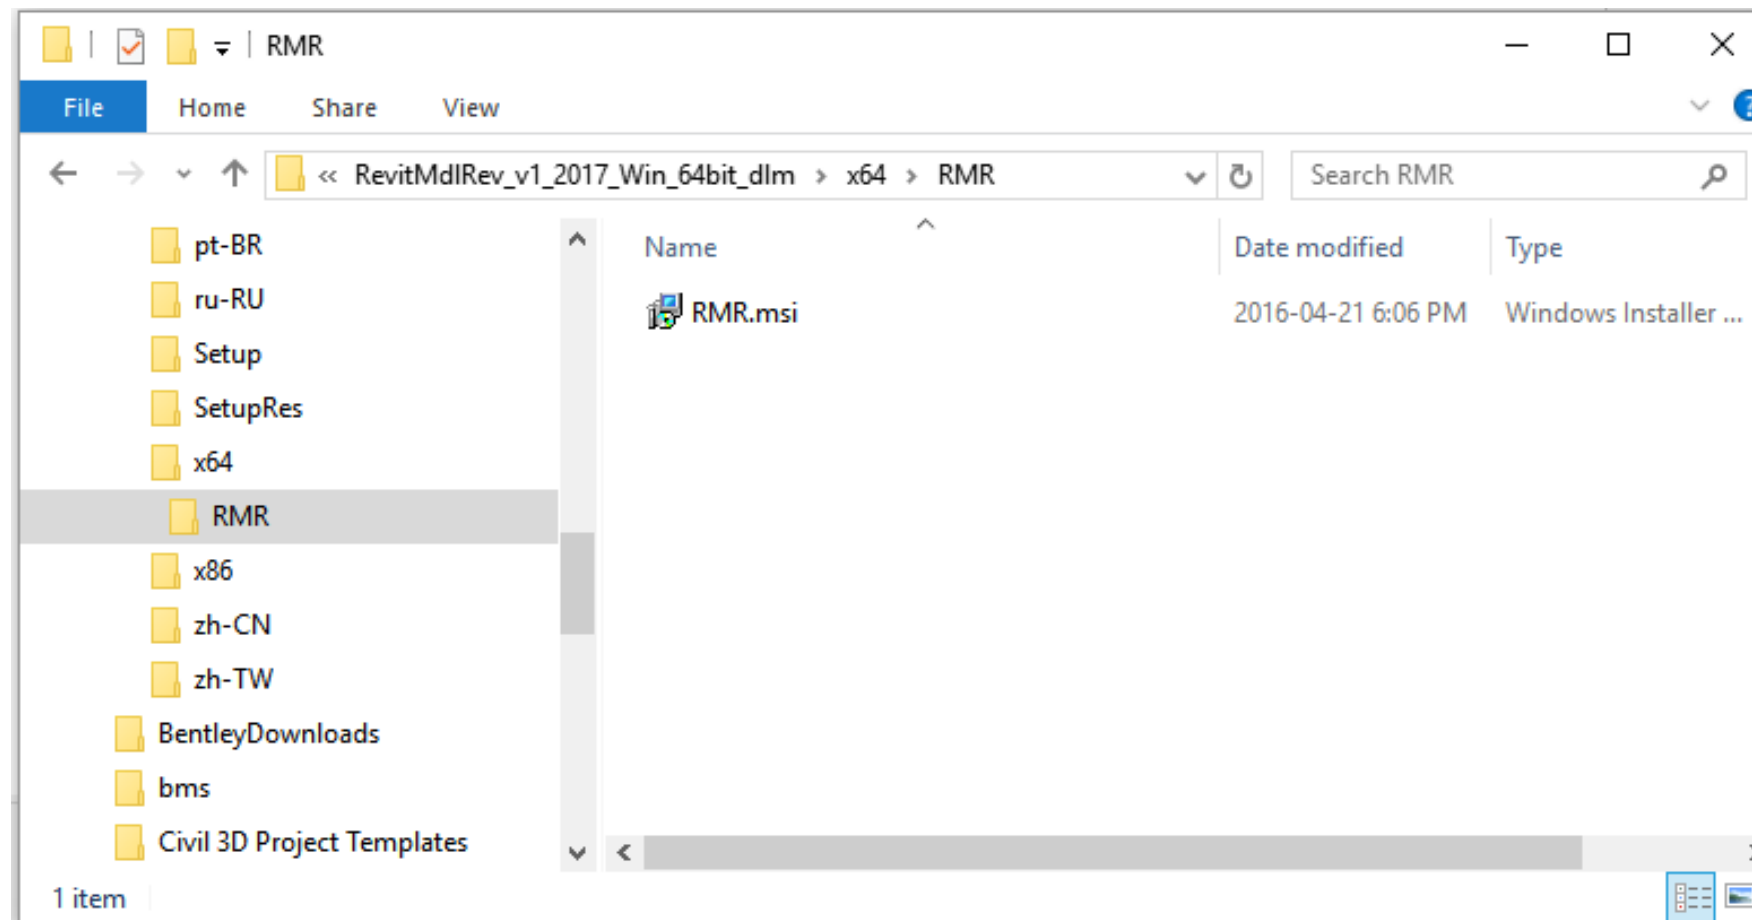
RMR

File Home Share View

« RevitMdlRev_v1_2017_Win_64bit_dlm › x64 › RMR

Search RMR

pt-BR
ru-RU
Setup
SetupRes
x64
RMR
x86
zh-CN
zh-TW
BentleyDownloads
bms
Civil 3D Project Templates

| Name | Date modified | Type |
|---|---|---|
| RMR.msi | 2016-04-21 6:06 PM | Windows Installer ... |

1 item